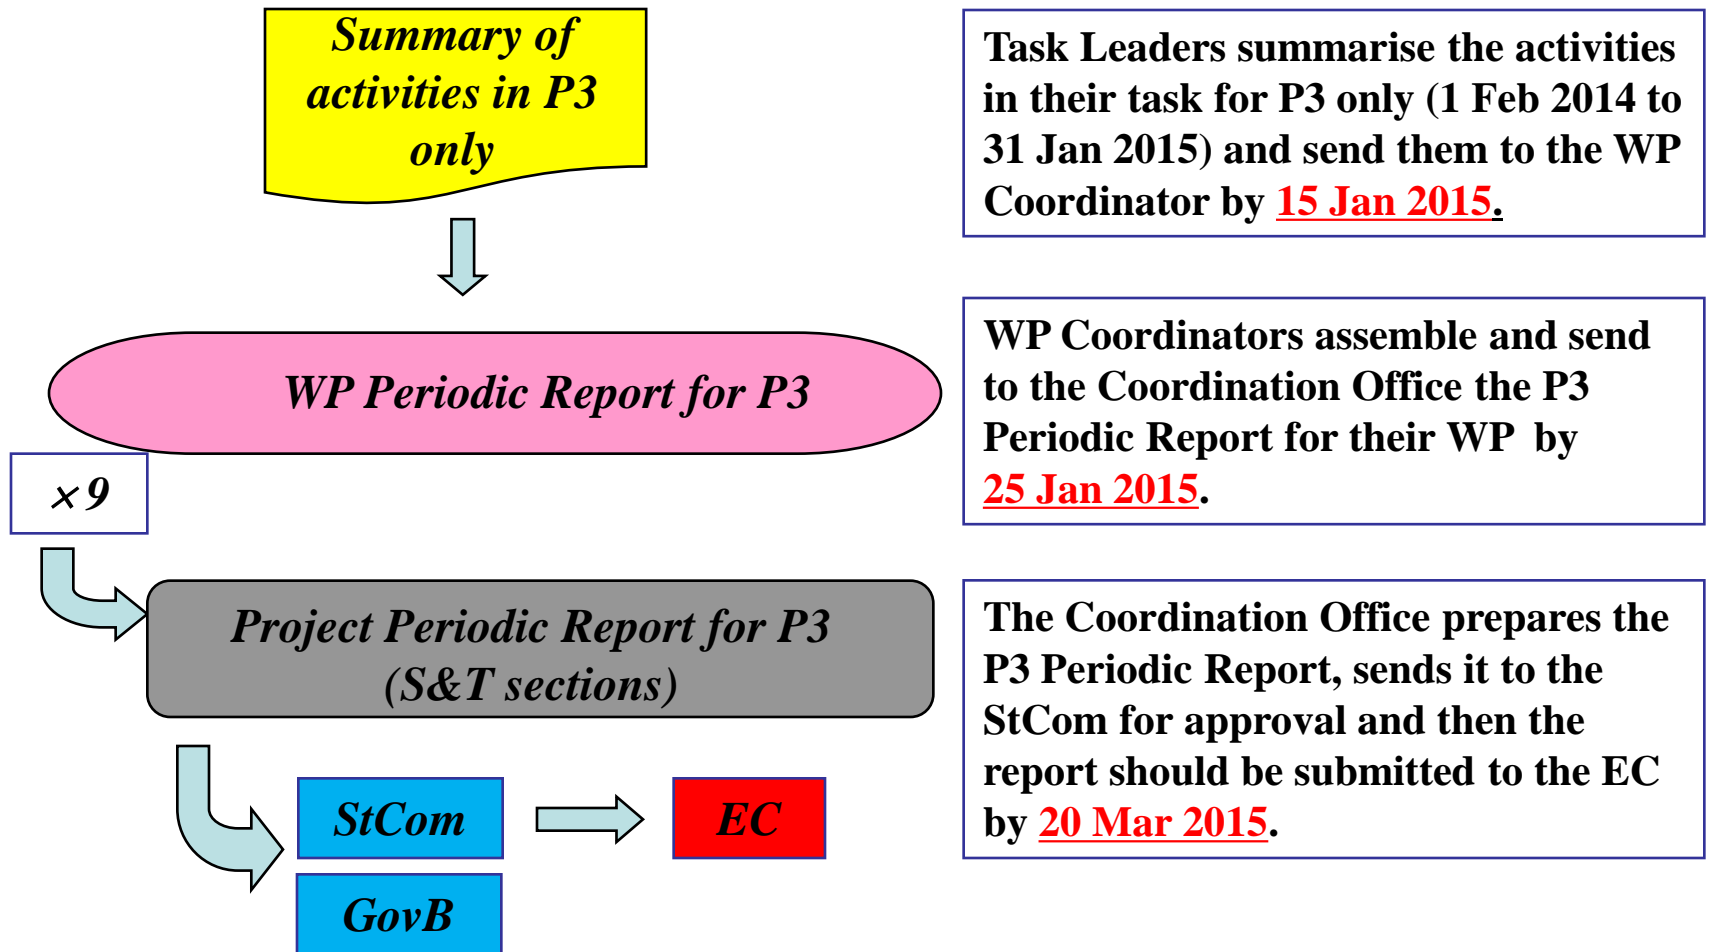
Summary of activities in P3 only

Task Leaders summarise the activities in their task for P3 only (1 Feb 2014 to 31 Jan 2015) and send them to the WP Coordinator by 15 Jan 2015.

WP Periodic Report for P3

WP Coordinators assemble and send to the Coordination Office the P3 Periodic Report for their WP by 25 Jan 2015.

$\times 9$

Project Periodic Report for P3 (S&T sections)

The Coordination Office prepares the P3 Periodic Report, sends it to the StCom for approval and then the report should be submitted to the EC by 20 Mar 2015.

StCom

EC

GovB